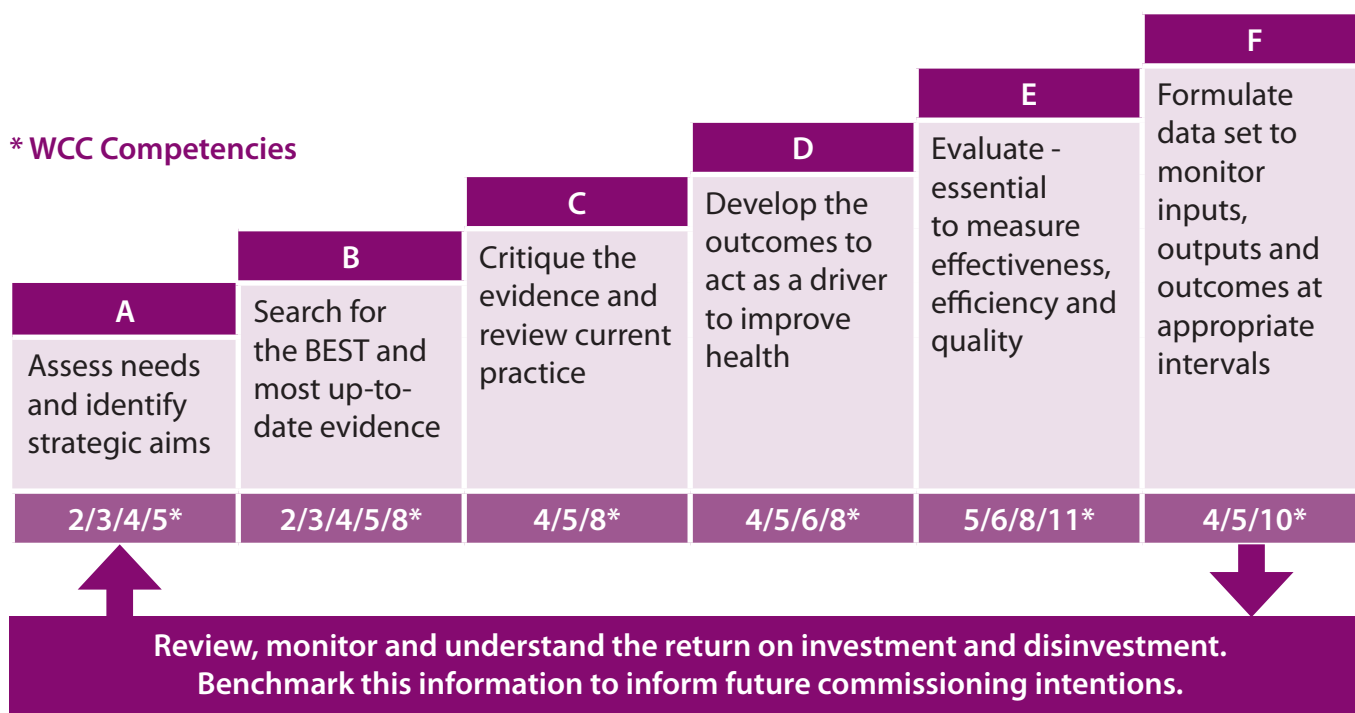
* WCC Competencies

A
Assess needs and identify strategic aims
2/3/4/5*

B
Search for the BEST and most up-to-date evidence
2/3/4/5/8*

C
Critique the evidence and review current practice
4/5/8*

D
Develop the outcomes to act as a driver to improve health
4/5/6/8*

E
Evaluate - essential to measure effectiveness, efficiency and quality
5/6/8/11*

F
Formulate data set to monitor inputs, outputs and outcomes at appropriate intervals
4/5/10*

Review, monitor and understand the return on investment and disinvestment. Benchmark this information to inform future commissioning intentions.